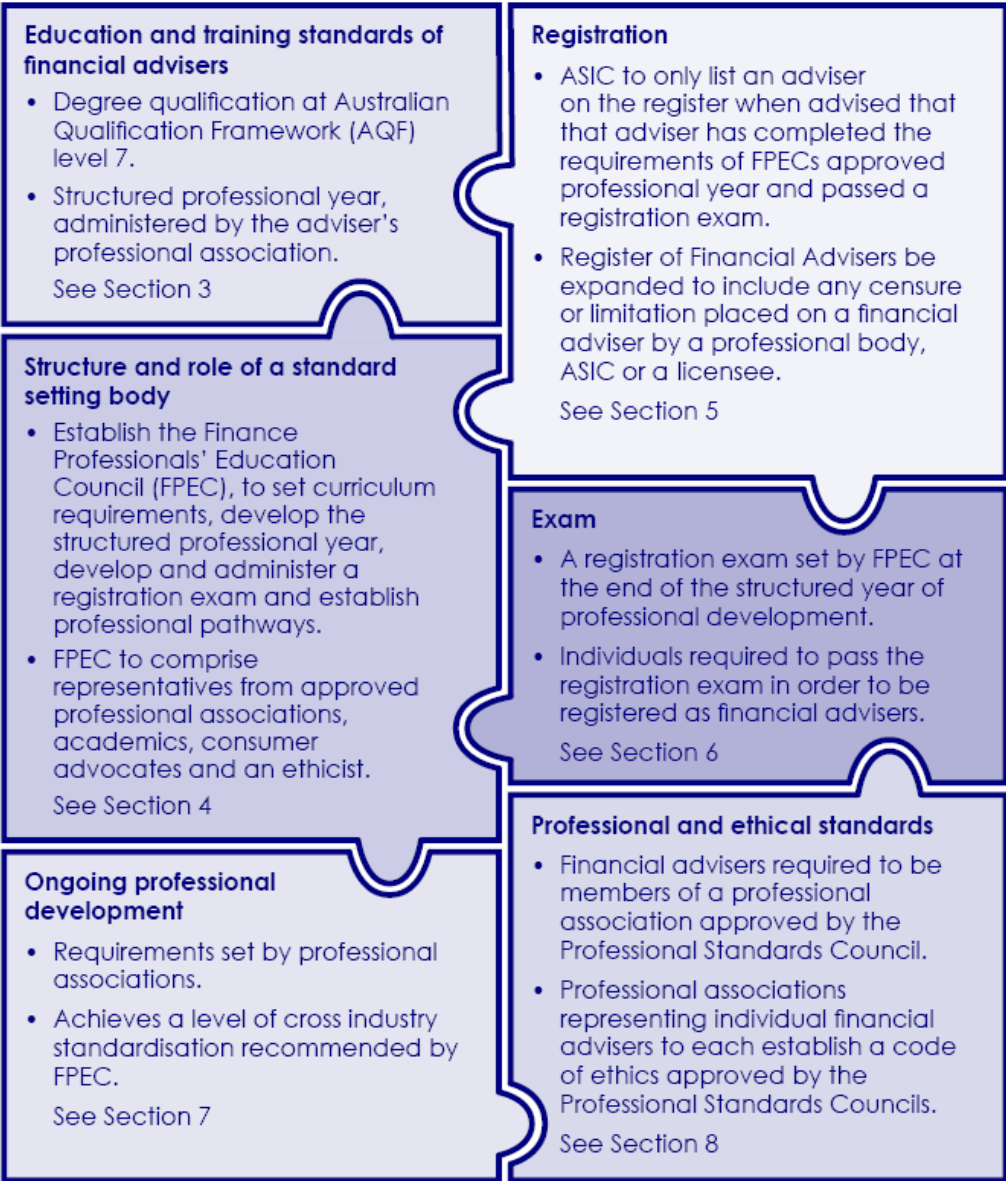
Education and training standards of financial advisers

• Degree qualification at Australian Qualification Framework (AQF) level 7.

• Structured professional year, administered by the adviser's professional association.

See Section 3

Structure and role of a standard setting body

• Establish the Finance Professionals' Education Council (FPEC), to set curriculum requirements, develop the structured professional year, develop and administer a registration exam and establish professional pathways.

• FPEC to comprise representatives from approved professional associations, academics, consumer advocates and an ethicist.

See Section 4

Ongoing professional development

• Requirements set by professional associations.

• Achieves a level of cross industry standardisation recommended by FPEC.

See Section 7

Registration

• ASIC to only list an adviser on the register when advised that that adviser has completed the requirements of FPECs approved professional year and passed a registration exam.

• Register of Financial Advisers be expanded to include any censure or limitation placed on a financial adviser by a professional body, ASIC or a licensee.

See Section 5

Exam

• A registration exam set by FPEC at the end of the structured year of professional development.

• Individuals required to pass the registration exam in order to be registered as financial advisers.

See Section 6

Professional and ethical standards

• Financial advisers required to be members of a professional association approved by the Professional Standards Council.

• Professional associations representing individual financial advisers to each establish a code of ethics approved by the Professional Standards Councils.

See Section 8